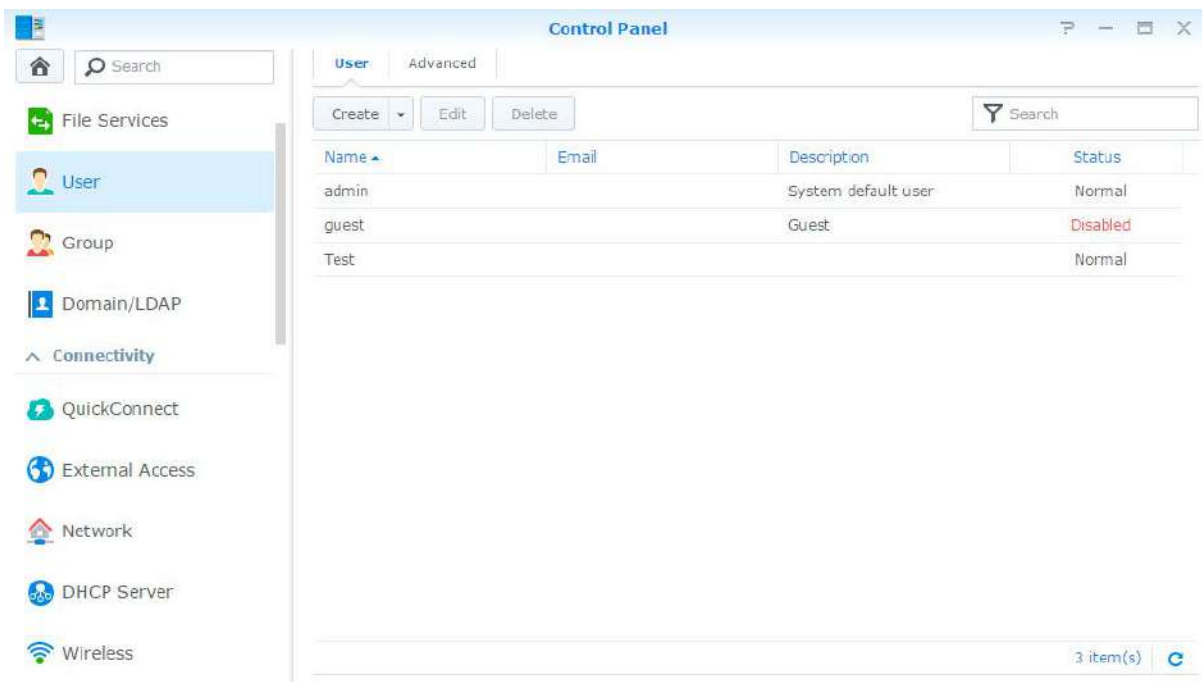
Control Panel

Search

File Services

User

Group

Domain/LDAP

Connectivity

QuickConnect

External Access

Network

DHCP Server

Wireless

User Advanced

Create Edit Delete

Search

| Name | Email | Description | Status |
|---|---|---|---|
| admin | | System default user | Normal |
| guest | | Guest | Disabled |
| Test | | | Normal |

3 item(s)